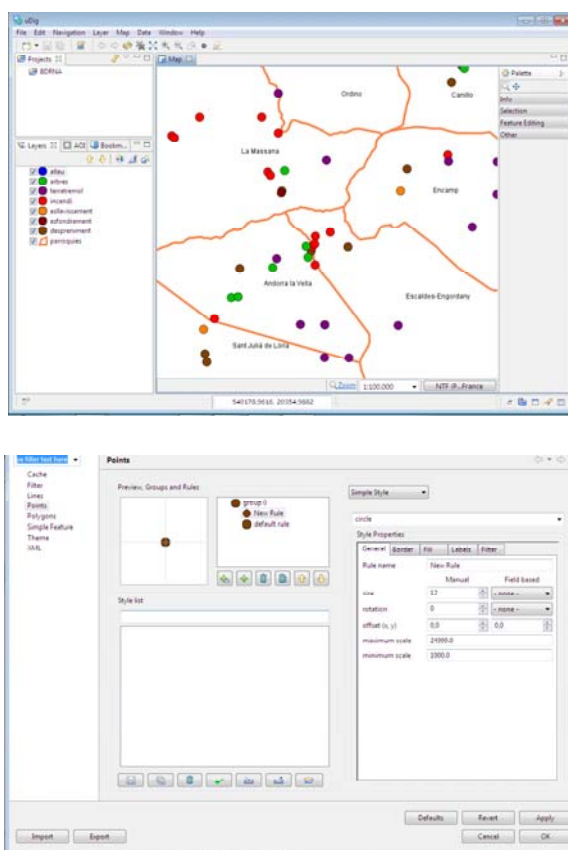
uDig

File Edit Navigation Layer Map Data Window Help

Projects
BDRNA

Map

Palette
Info
Selection
Feature Editing
Other

Layers AOI Bookm...

allau
arbres
terratremol
incendi
esllavissament
esfondrament
despreniment
parroquies

Ordino
Canillo
La Massana
Encamp
Andorra la Vella
Escaldes-Engordany
Sant Julià de Lòria

Zoom 1:100.000 NTF (P...France

540170.5616, 20354.9882

type filter text here

Cache
Filter
Lines
Points
Polygons
Simple Feature
Theme
XML

Points

Preview, Groups and Rules

group 0
New Rule
default rule

Simple Style

circle

Style Properties

General Border Fill Labels Filter

| Rule name | New Rule | |
|---|---|---|
| | Manual | Field based |
| size | 12 | - none - |
| rotation | 0 | - none - |
| offset (x, y) | 0,0 | 0,0 |
| maximum scale | 24000.0 | |
| minimum scale | 1000.0 | |

Style list

Defaults Revert Apply

Import Export

Cancel OK